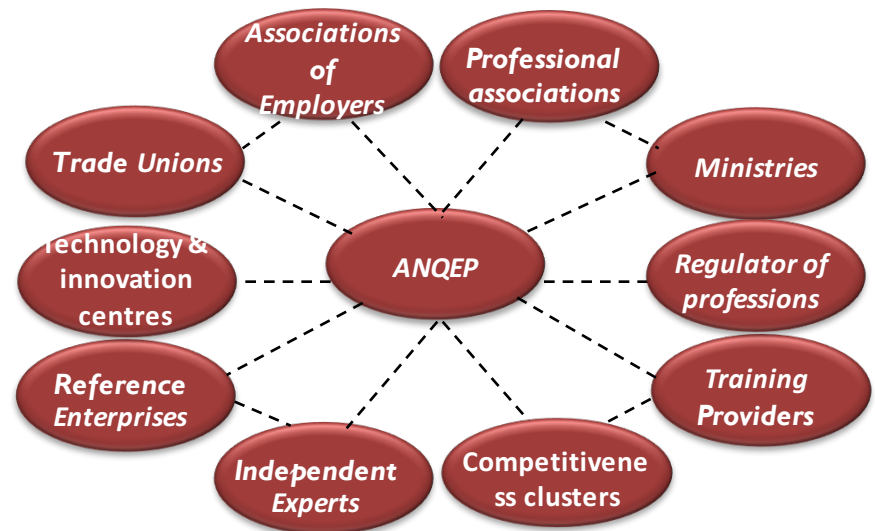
Associations of Employers

Professional associations

Trade Unions

Ministries

Technology & innovation centres

ANQEP

Regulator of professions

Reference Enterprises

Training Providers

Independent Experts

Competitivene ss clusters